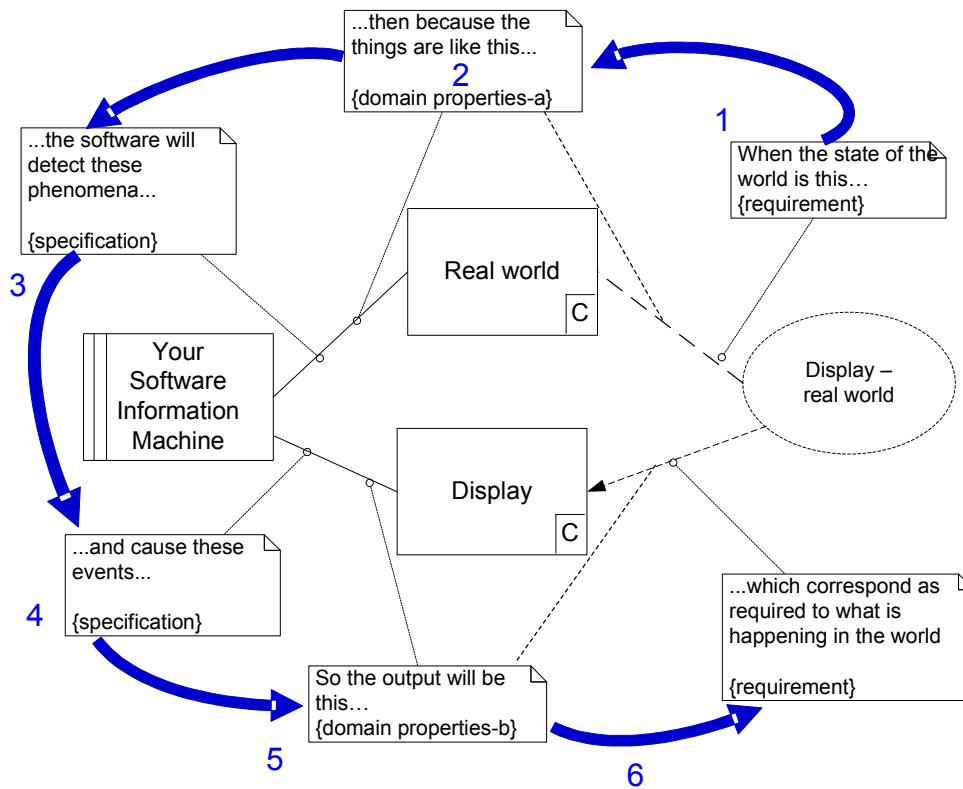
1

When the state of the world is this…
{requirement}

2

...then because the things are like this...
{domain properties-a}

3

...the software will detect these phenomena...

{specification}

Real world

C

Your Software Information Machine

Display – real world

Display

C

4

...and cause these events...

{specification}

5

So the output will be this…
{domain properties-b}

6

...which correspond as required to what is happening in the world

{requirement}